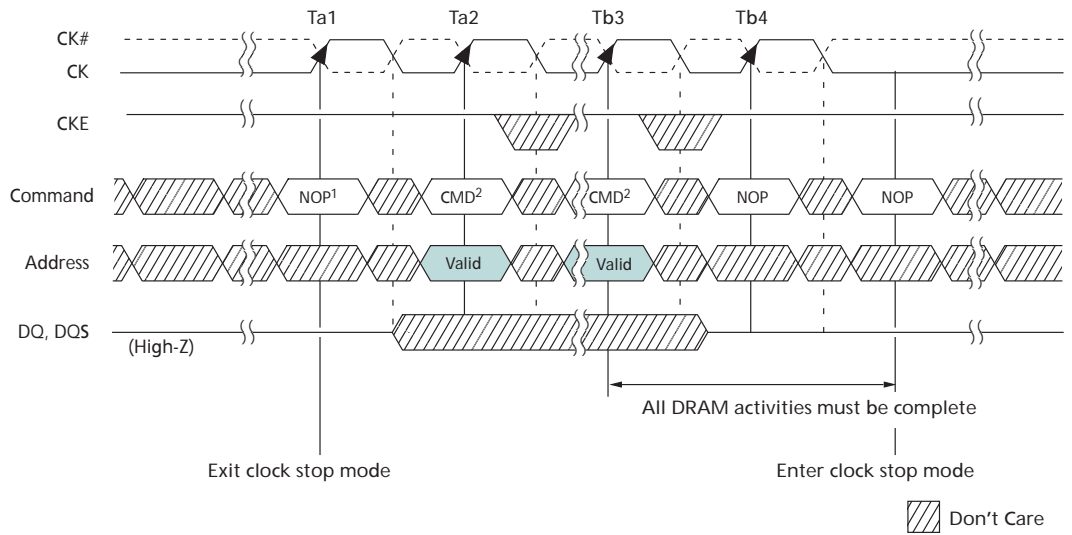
Ta1 Ta2 Tb3 Tb4

CK#
CK

CKE

Command NOP$^1$ CMD$^2$ CMD$^2$ NOP NOP

Address Valid Valid

DQ, DQS
(High-Z)

All DRAM activities must be complete

Exit clock stop mode

Enter clock stop mode

Don’t Care